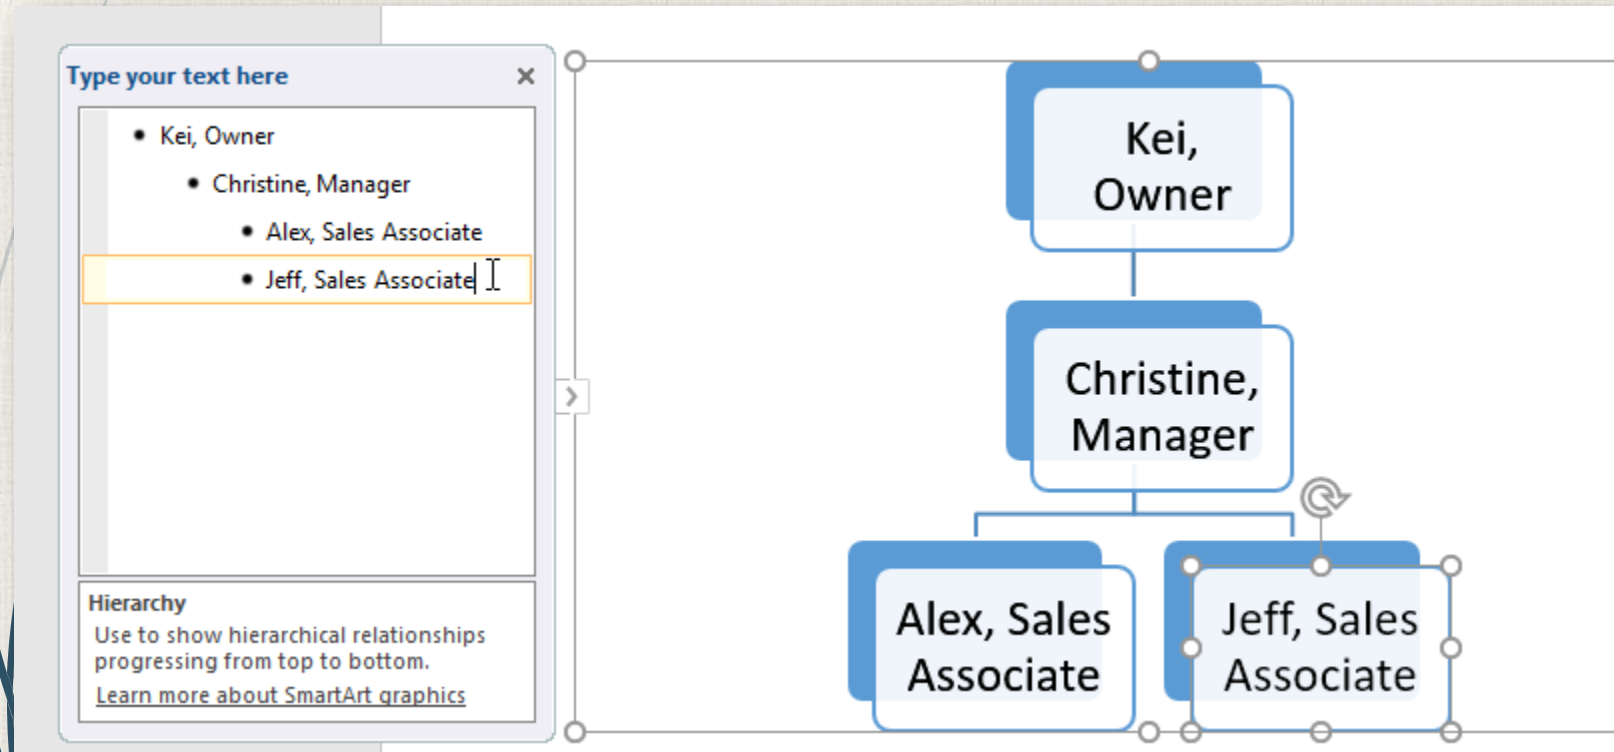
Type your text here ×

- Kei, Owner
  - Christine, Manager
    - Alex, Sales Associate
    - Jeff, Sales Associate

Hierarchy
Use to show hierarchical relationships progressing from top to bottom.
Learn more about SmartArt graphics

Kei, Owner

Christine, Manager

Alex, Sales Associate

Jeff, Sales Associate